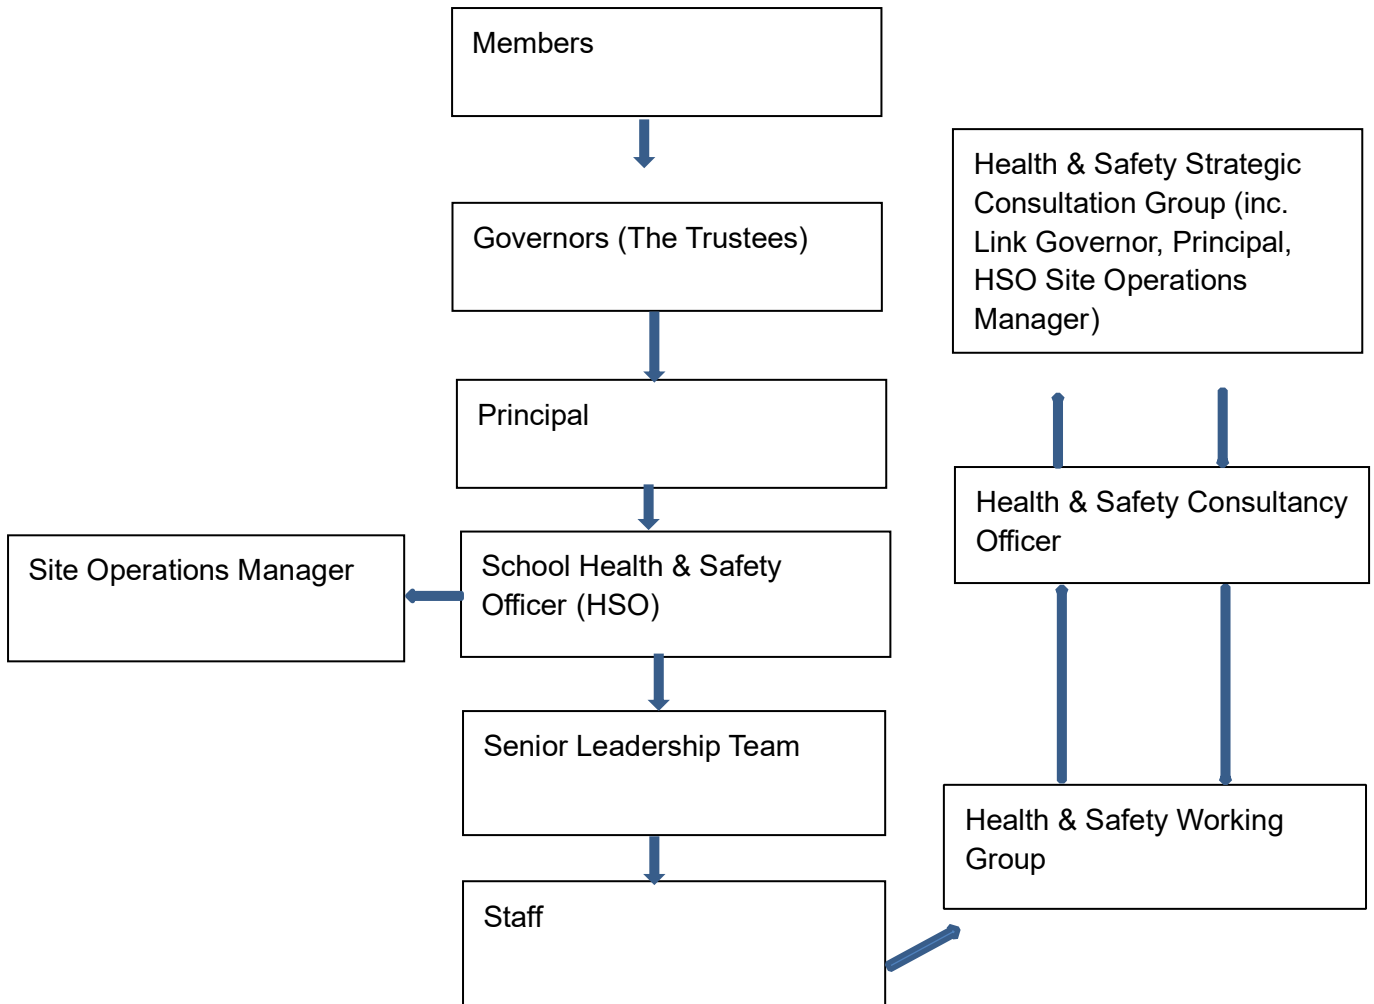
Members

Governors (The Trustees)

Principal

School Health & Safety Officer (HSO)

Site Operations Manager

Senior Leadership Team

Staff

Health & Safety Strategic Consultation Group (inc. Link Governor, Principal, HSO Site Operations Manager)

Health & Safety Consultancy Officer

Health & Safety Working Group